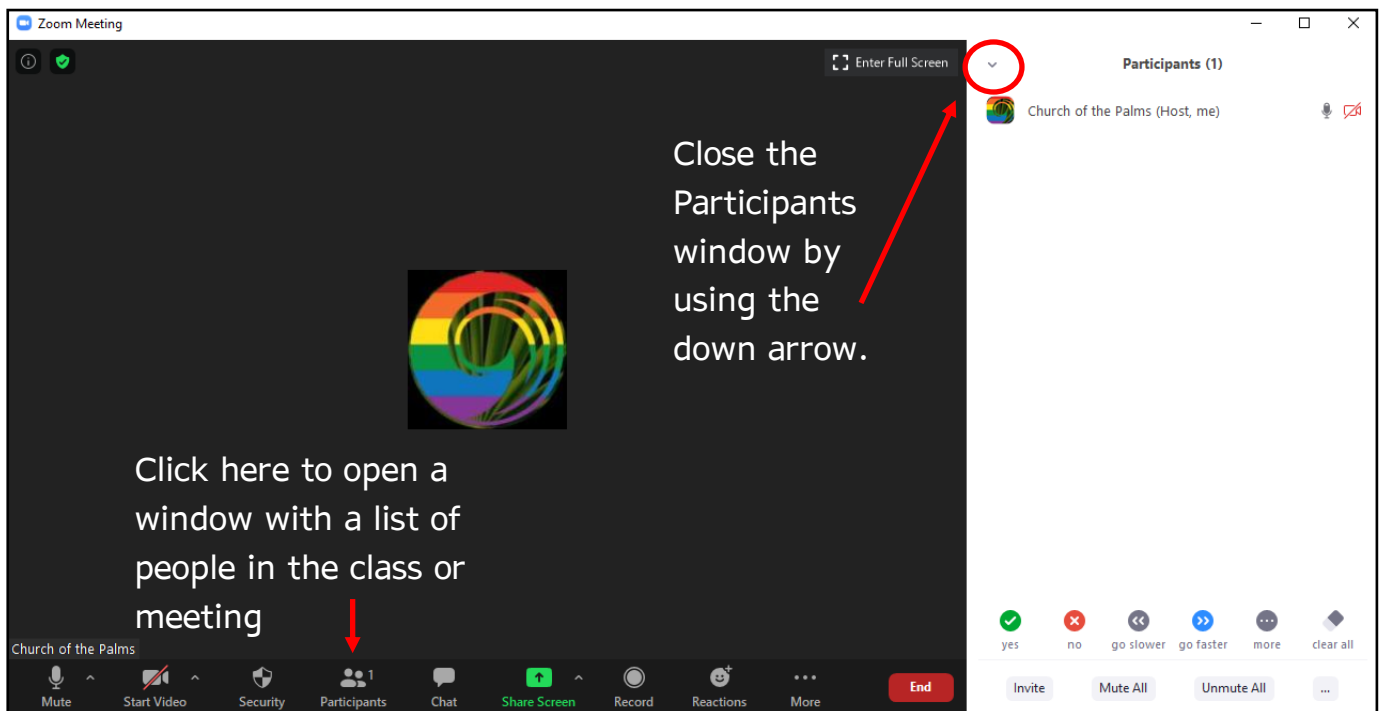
Zoom Meeting

Enter Full Screen

Participants (1)

Church of the Palms (Host, me)

Close the Participants window by using the down arrow.

Click here to open a window with a list of people in the class or meeting

Church of the Palms

Mute
Start Video
Security
Participants 1
Chat
Share Screen
Record
Reactions
More
End

yes
no
go slower
go faster
more
clear all

Invite
Mute All
Unmute All
...